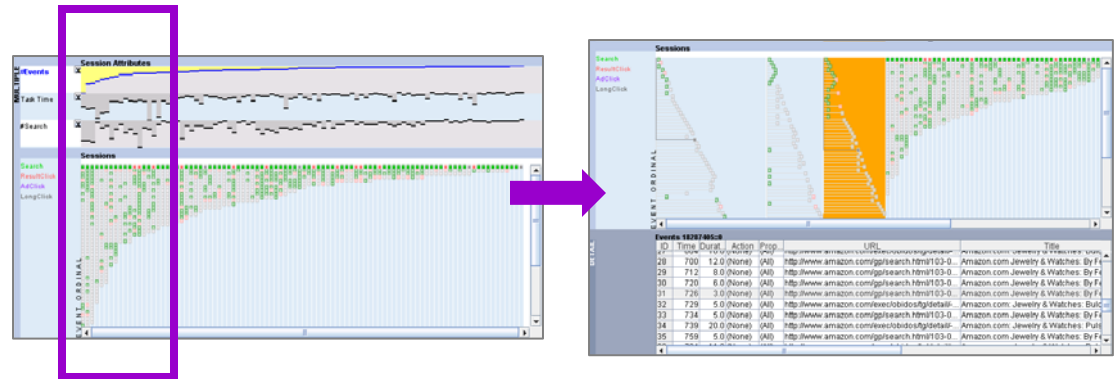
Session Attributes
#Events
Task Time
#Search
Sessions
Search
ResultClick
AdClick
LongClick
EVENT ORDINAL

Sessions
Search
ResultClick
AdClick
LongClick
EVENT ORDINAL
Events 18707405:0

| ID | Time | Durat. | Action | Prop. | URL | Title |
|---|---|---|---|---|---|---|
| 28 | 700 | 12.0 | (None) | (All) | http://www.amazon.com/gp/search.html/103-0... | Amazon.com Jewelry & Watches: By Fe |
| 29 | 712 | 8.0 | (None) | (All) | http://www.amazon.com/gp/search.html/103-0... | Amazon.com Jewelry & Watches: By Fe |
| 30 | 720 | 6.0 | (None) | (All) | http://www.amazon.com/gp/search.html/103-0... | Amazon.com Jewelry & Watches: By Fe |
| 31 | 726 | 3.0 | (None) | (All) | http://www.amazon.com/gp/search.html/103-0... | Amazon.com Jewelry & Watches: By Fe |
| 32 | 729 | 5.0 | (None) | (All) | http://www.amazon.com/exec/obidos/tg/detail/-... | Amazon.com: Jewelry & Watches: Bulc |
| 33 | 734 | 5.0 | (None) | (All) | http://www.amazon.com/gp/search.html/103-0... | Amazon.com Jewelry & Watches: By Fe |
| 34 | 739 | 20.0 | (None) | (All) | http://www.amazon.com/exec/obidos/tg/detail/-... | Amazon.com: Jewelry & Watches: Puls |
| 35 | 759 | 5.0 | (None) | (All) | http://www.amazon.com/gp/search.html/103-0... | Amazon.com Jewelry & Watches: By Fe |